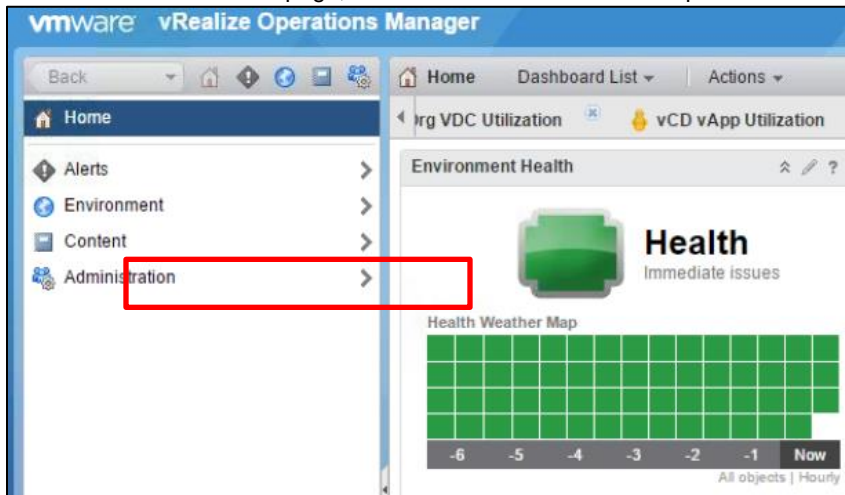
vmware vRealize Operations Manager

Back

Home

Alerts

Environment

Content

Administration

Home Dashboard List Actions

rg VDC Utilization vCD vApp Utilization

Environment Health

Health

Immediate issues

Health Weather Map

-6 -5 -4 -3 -2 -1 Now

All objects | Hourly